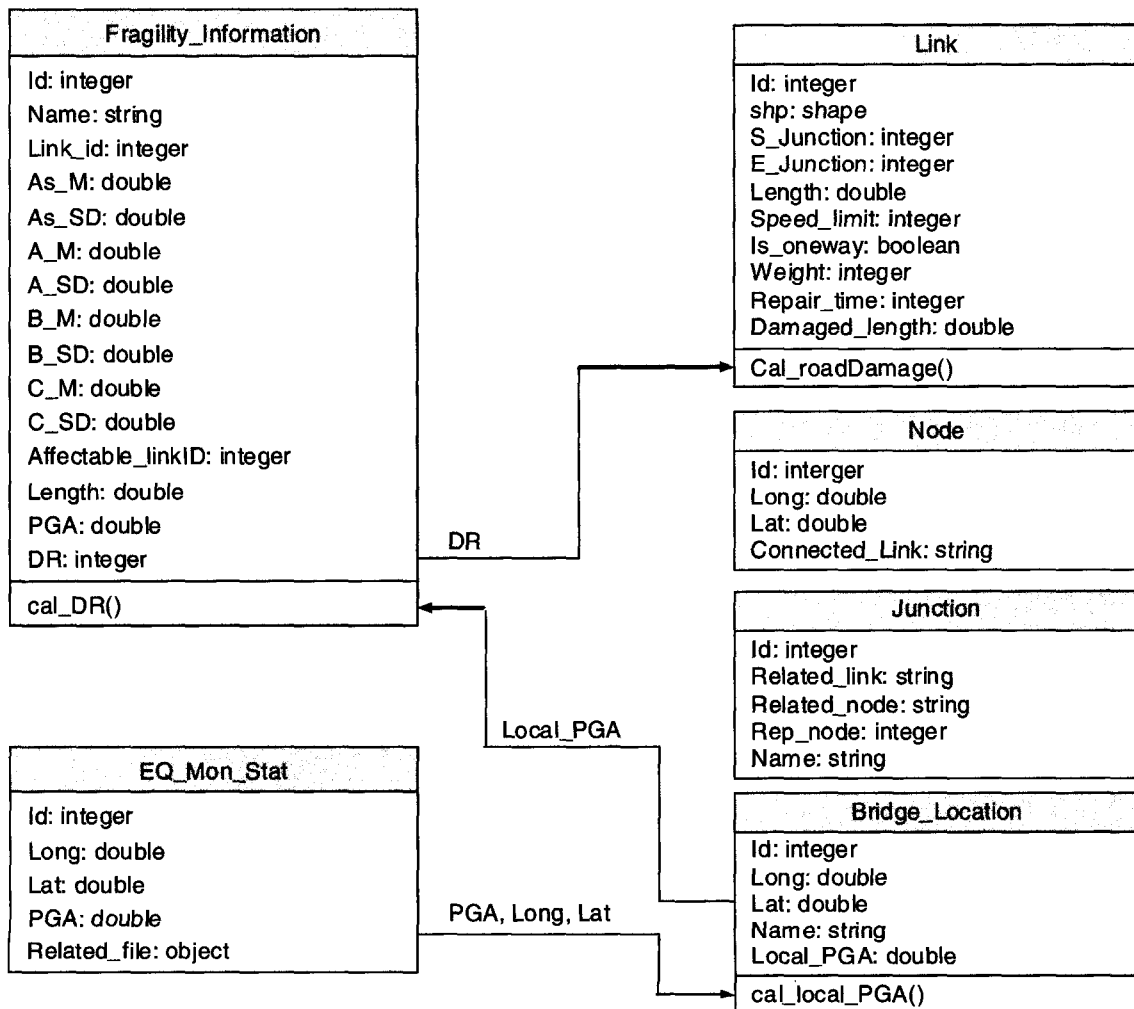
Fragility_Information

Id: integer
Name: string
Link_id: integer
As_M: double
As_SD: double
A_M: double
A_SD: double
B_M: double
B_SD: double
C_M: double
C_SD: double
Affectable_linkID: integer
Length: double
PGA: double
DR: integer

cal_DR()

DR

Link

Id: integer
shp: shape
S_Junction: integer
E_Junction: integer
Length: double
Speed_limit: integer
Is_oneway: boolean
Weight: integer
Repair_time: integer
Damaged_length: double

Cal_roadDamage()

Node

Id: interger
Long: double
Lat: double
Connected_Link: string

Junction

Id: integer
Related_link: string
Related_node: string
Rep_node: integer
Name: string

Local_PGA

EQ_Mon_Stat

Id: integer
Long: double
Lat: double
PGA: double
Related_file: object

PGA, Long, Lat

Bridge_Location

Id: integer
Long: double
Lat: double
Name: string
Local_PGA: double

cal_local_PGA()